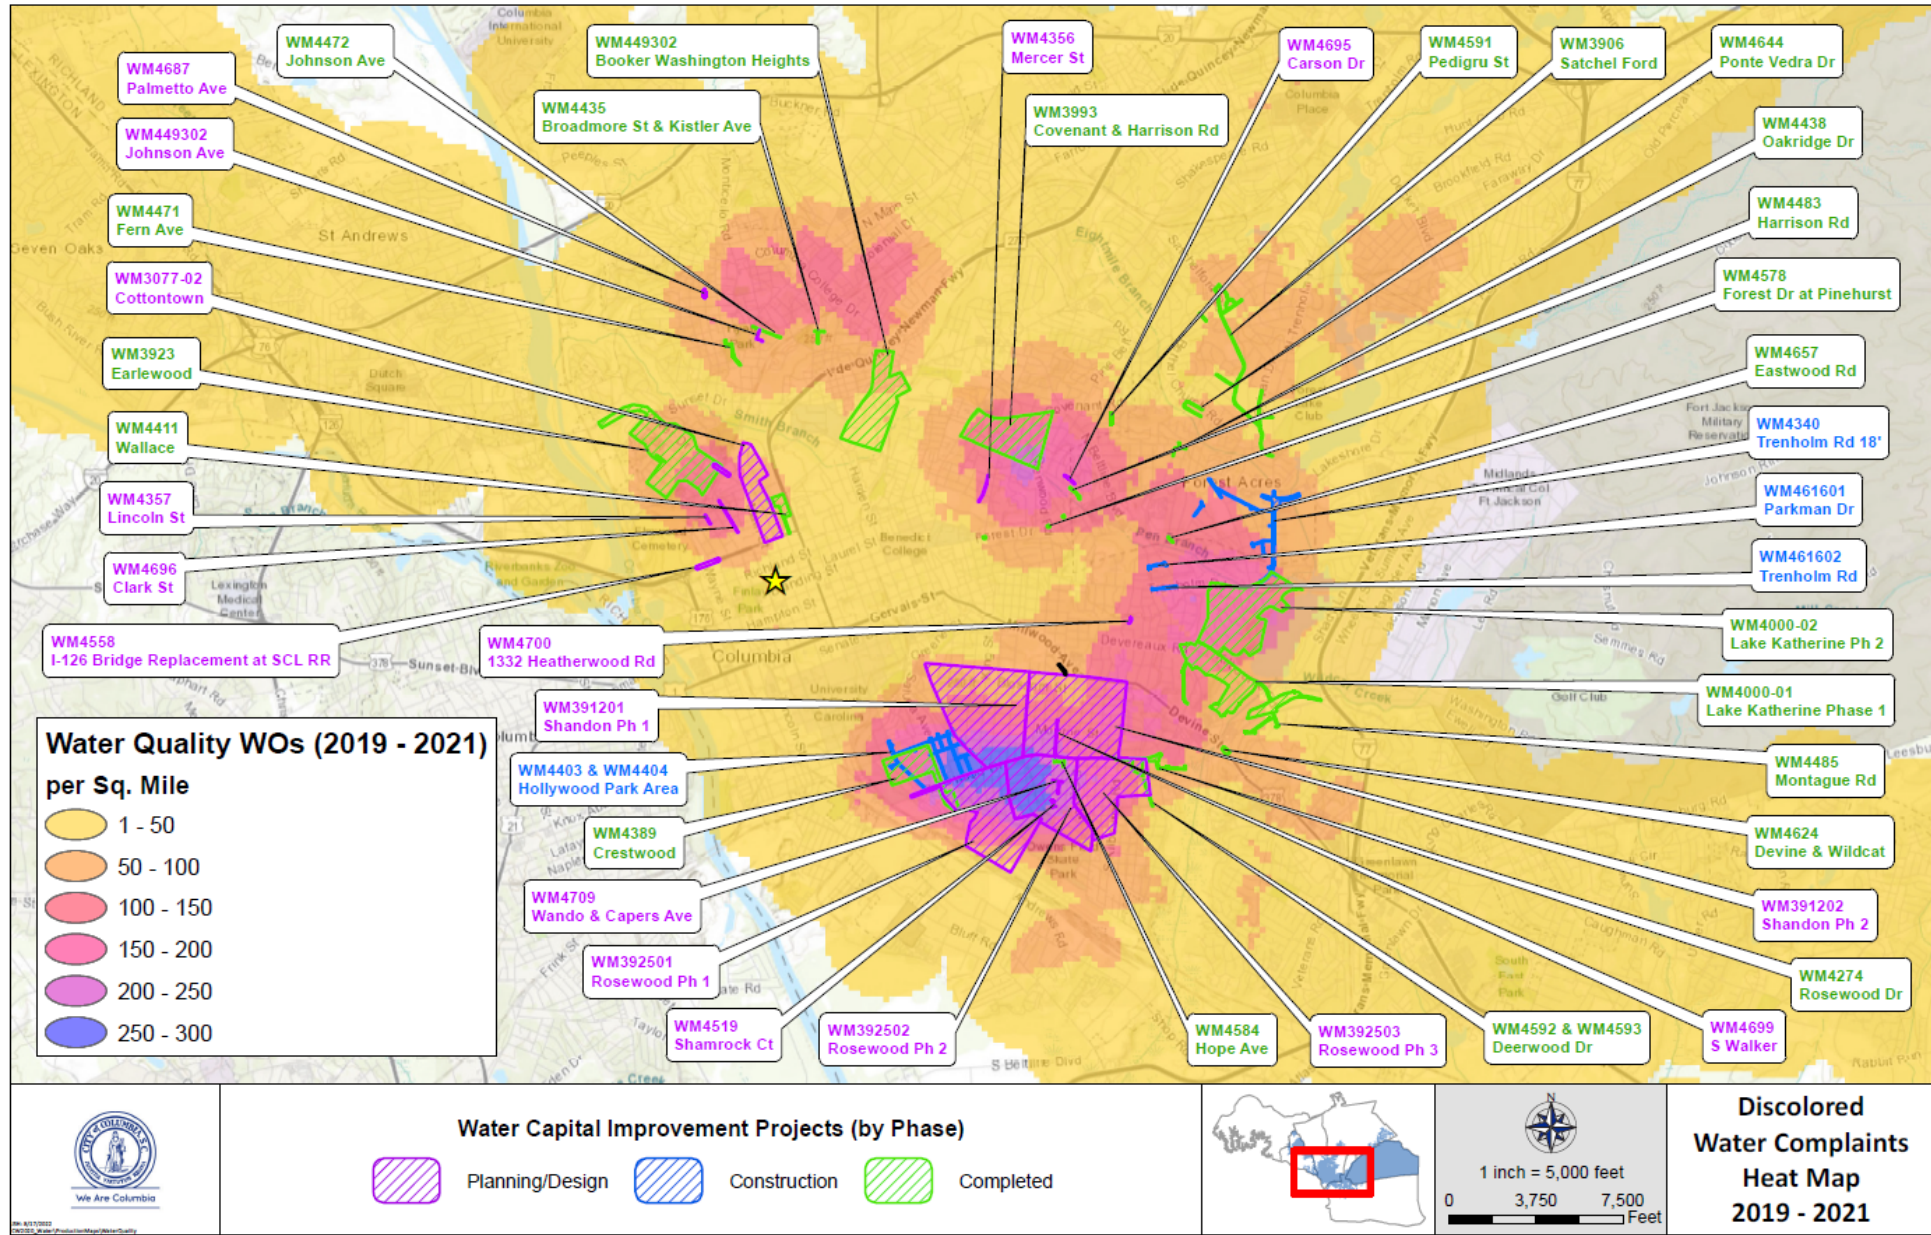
WM4687
Palmetto Ave

WM4472
Johnson Ave

WM449302
Booker Washington Heights

WM4435
Broadmore St & Kistler Ave

WM4356
Mercer St

WM3993
Covenant & Harrison Rd

WM4695
Carson Dr

WM4591
Pedigru St

WM3906
Satchel Ford

WM4644
Ponte Vedra Dr

WM449302
Johnson Ave

WM4438
Oakridge Dr

WM4471
Fern Ave

WM4483
Harrison Rd

WM3077-02
Cottontown

WM4578
Forest Dr at Pinehurst

WM3923
Earlewood

WM4657
Eastwood Rd

WM4411
Wallace

WM4340
Trenholm Rd 18'

WM4357
Lincoln St

WM461601
Parkman Dr

WM4696
Clark St

WM461602
Trenholm Rd

WM4558
I-126 Bridge Replacement at SCL RR

WM4700
1332 Heatherwood Rd

WM4000-02
Lake Katherine Ph 2

WM4000-01
Lake Katherine Phase 1

WM391201
Shandon Ph 1

WM4403 & WM4404
Hollywood Park Area

WM4485
Montague Rd

WM4389
Crestwood

WM4624
Devine & Wildcat

WM4709
Wando & Capers Ave

WM391202
Shandon Ph 2

WM392501
Rosewood Ph 1

WM4274
Rosewood Dr

WM4519
Shamrock Ct

WM392502
Rosewood Ph 2

WM4584
Hope Ave

WM392503
Rosewood Ph 3

WM4592 & WM4593
Deerwood Dr

WM4699
S Walker

Columbia International University
St Andrews
Seven Oaks
Forest Acres
Columbia
Fort Jackson Military Reservation

Water Quality WOs (2019 - 2021)
per Sq. Mile
1 - 50
50 - 100
100 - 150
150 - 200
200 - 250
250 - 300

We Are Columbia

Water Capital Improvement Projects (by Phase)
Planning/Design
Construction
Completed

1 inch = 5,000 feet
0 3,750 7,500 Feet

Discolored Water Complaints Heat Map 2019 - 2021